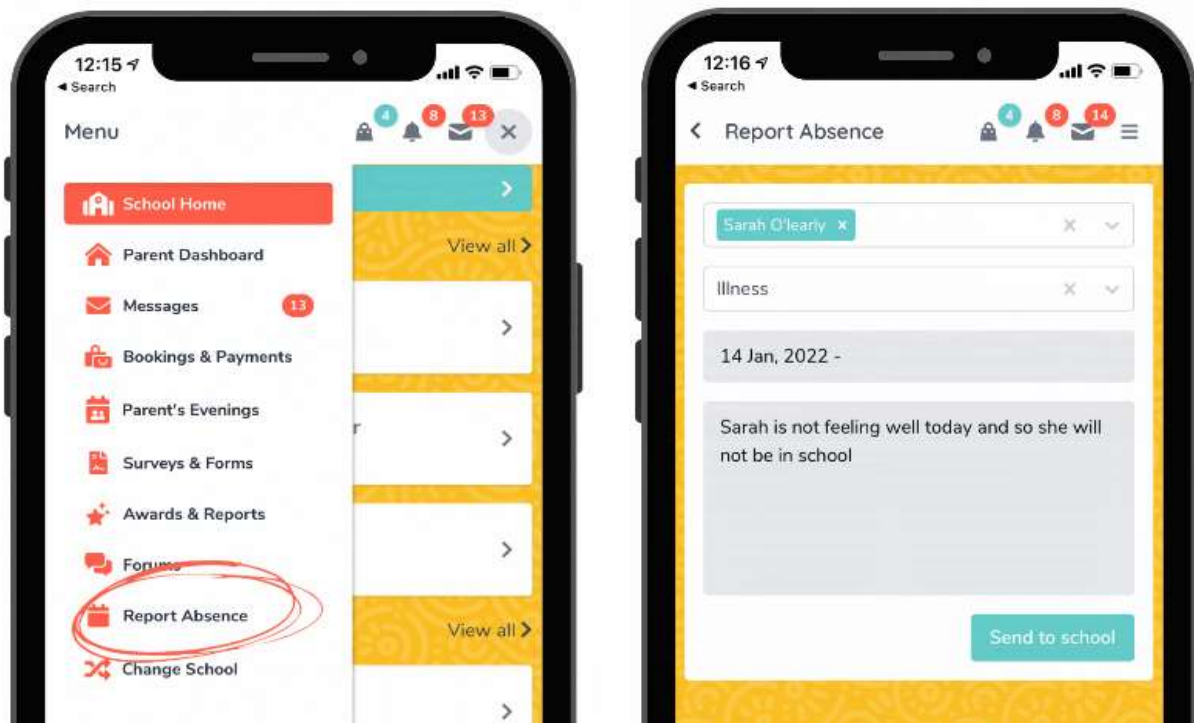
12:15
◂ Search

Menu
4 8 13

School Home
Parent Dashboard
Messages 13
Bookings & Payments
Parent's Evenings
Surveys & Forms
Awards & Reports
Forums
Report Absence
Change School

View all
r
View all

12:16
◂ Search

Report Absence
4 8 14

Sarah O'learly ×
Illness
14 Jan, 2022 -
Sarah is not feeling well today and so she will not be in school

Send to school